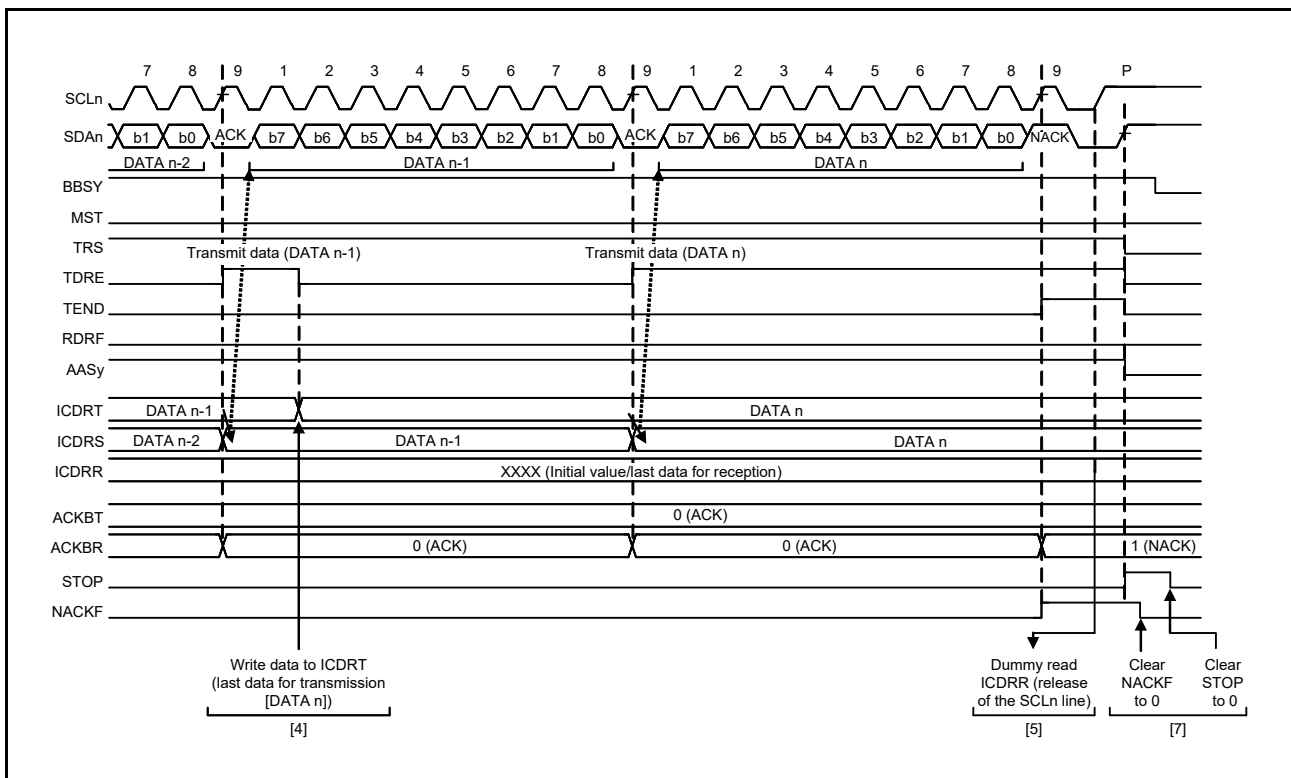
7 8 9 1 2 3 4 5 6 7 8 9 1 2 3 4 5 6 7 8 9 P

SCLn

SDAn b1 b0 ACK b7 b6 b5 b4 b3 b2 b1 b0 ACK b7 b6 b5 b4 b3 b2 b1 b0 NACK

DATA n-2 DATA n-1 DATA n

BBSY

MST

TRS

Transmit data (DATA n-1)

Transmit data (DATA n)

TDRE

TEND

RDRF

AASy

ICDRT DATA n-1 DATA n

ICDRS DATA n-2 DATA n-1 DATA n

ICDRR XXXX (Initial value/last data for reception)

ACKBT 0 (ACK)

ACKBR 0 (ACK) 0 (ACK) 1 (NACK)

STOP

NACKF

Write data to ICDRT (last data for transmission [DATA n])

[4]

Dummy read ICDRR (release of the SCLn line)

[5]

Clear NACKF to 0

Clear STOP to 0

[7]